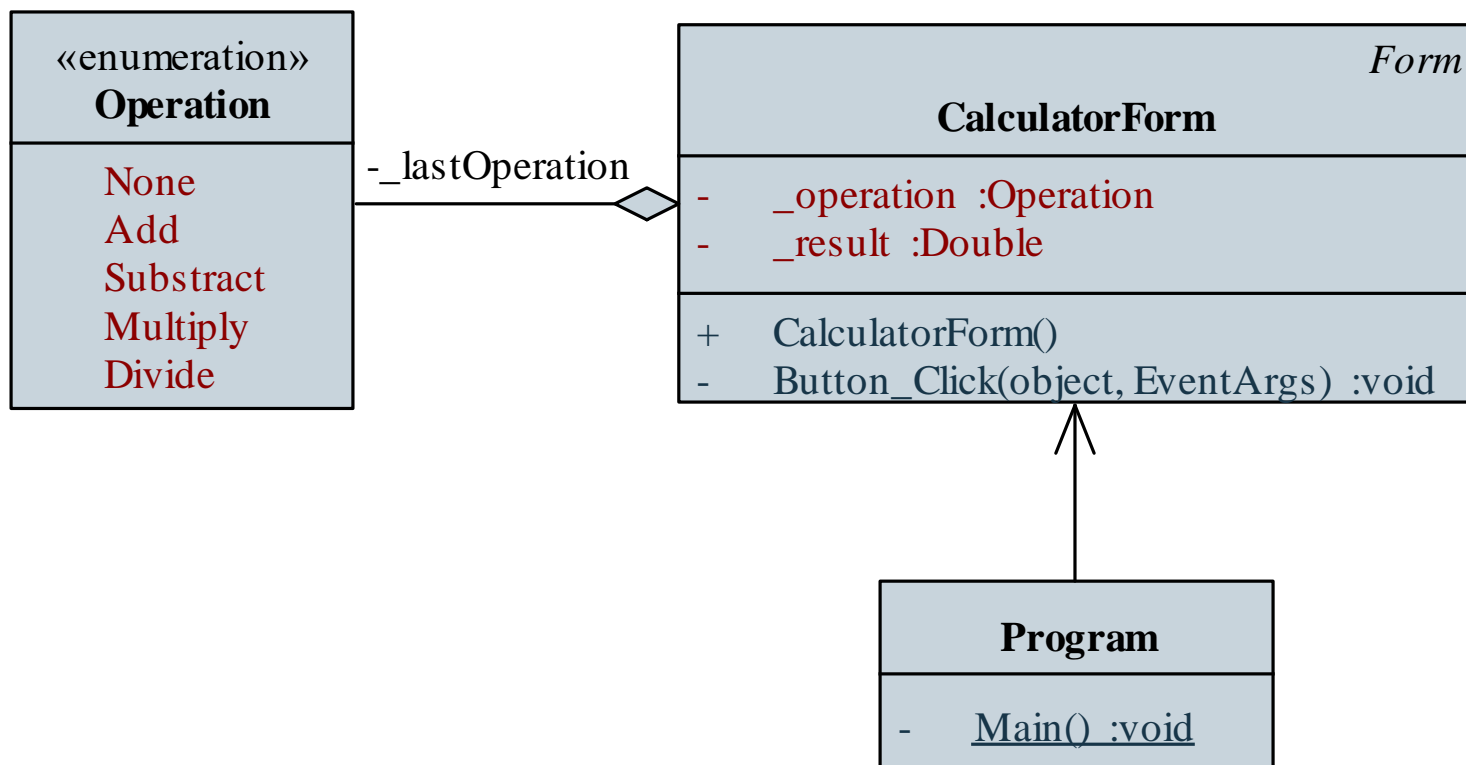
«enumeration»
Operation

None
Add
Substract
Multiply
Divide

-_lastOperation

Form
CalculatorForm

- _operation :Operation
- _result :Double

+ CalculatorForm()
- Button_Click(object, EventArgs) :void

Program

- Main() :void